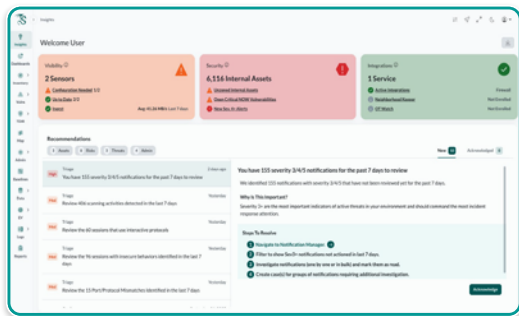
Insights

Insights
Dashboards
Activities
Alerts
Graph
Map
Admin
Baselines
Rules
Logs
Reports

Welcome User

Acknowledge

Visibility
2 Sensors
Configuration Needed 1/2
Up to Date 2/2
Speed Avg: 91.24 MB/s Last 7 days

Security
6,116 Internal Assets
Uncovered Internal Assets
Open Critical NOW Vulnerabilities
New Sev 4+ Alerts

Integrations
1 Service
Active Integrations Enabled
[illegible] Not Enabled
OT Watch Not Enabled

Recommendations
Assets Risks Threats Admin

New Acknowledged

High
Triage
You have 155 severity 3/4/5 notifications for the past 7 days to review

Med
Triage
Review 40k scanning activities detected in the last 7 days
Yesterday

Med
Triage
Review the 60 sessions that use interactive protocols
Yesterday

Med
Triage
Review the 9k sessions with insecure behaviors identified in the last 7 days
Yesterday

Med
Triage
Review the 15 Port/Protocol Mismatches identified in the last 7 days
Yesterday

You have 155 severity 3/4/5 notifications for the past 7 days to review

We identified 155 notifications with severity 3/4/5 that have not been reviewed yet for the past 7 days.

Why is This important?
Severity 3+ are the most important indicators of active threats in your environment and should command the most incident response attention.

Steps To Resolve
1 Navigate to Notification Manager.
2 Filter to show Sev3+ notifications not actioned in last 7 days.
3 Investigate notifications (one by one or in bulk) and mark them as read.
4 Create case(s) for groups of notifications requiring additional investigation.

Acknowledge